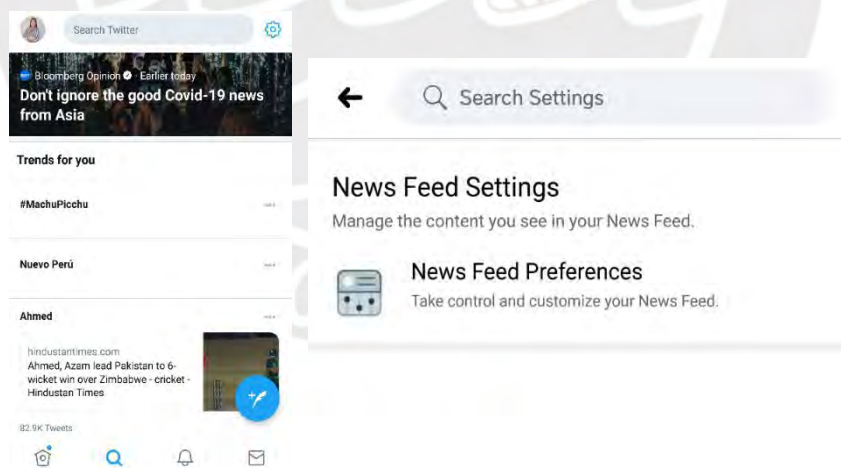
Search Twitter

Bloomberg Opinion · Earlier today
Don't ignore the good Covid-19 news from Asia

Trends for you

#MachuPicchu

Nuevo Perú

Ahmed

hindustantimes.com
Ahmed, Azam lead Pakistan to 6-wicket win over Zimbabwe - cricket - Hindustan Times

82.9K Tweets

Search Settings

News Feed Settings
Manage the content you see in your News Feed.

News Feed Preferences
Take control and customize your News Feed.